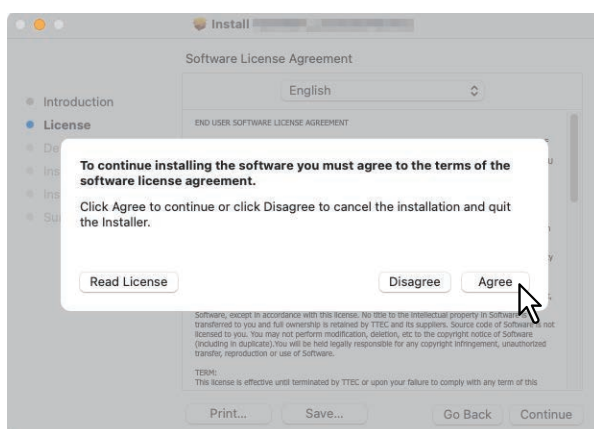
Install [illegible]

Software License Agreement

English

Introduction
License
De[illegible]
Ins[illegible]
Ins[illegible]
Su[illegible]

END USER SOFTWARE LICENSE AGREEMENT

To continue installing the software you must agree to the terms of the software license agreement.

Click Agree to continue or click Disagree to cancel the installation and quit the Installer.

Read License

Disagree

Agree

Software, except in accordance with this license. No title to the intellectual property in Software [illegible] transferred to you and full ownership is retained by TTEC and its suppliers. Source code of Software is not licensed to you. You may not perform modification, deletion, etc to the copyright notice of Software (including in duplicate).You will be held legally responsible for any copyright infringement, unauthorized transfer, reproduction or use of Software.

TERM:
This license is effective until terminated by TTEC or upon your failure to comply with any term of this

Print...

Save...

Go Back

Continue